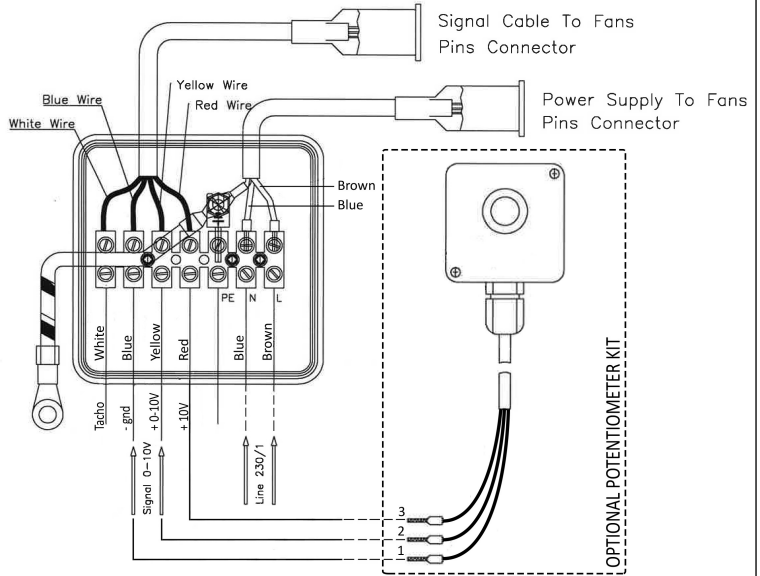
Signal Cable To Fans Pins Connector

Yellow Wire
Red Wire
Blue Wire
White Wire

Power Supply To Fans Pins Connector

Brown
Blue

PE N L

White
Blue
Yellow
Red
Blue
Brown

Tacho
- gnd
+ 0-10V
+ 10V

Signal 0-10V

Line 230/1

3
2
1

OPTIONAL POTENTIOMETER KIT